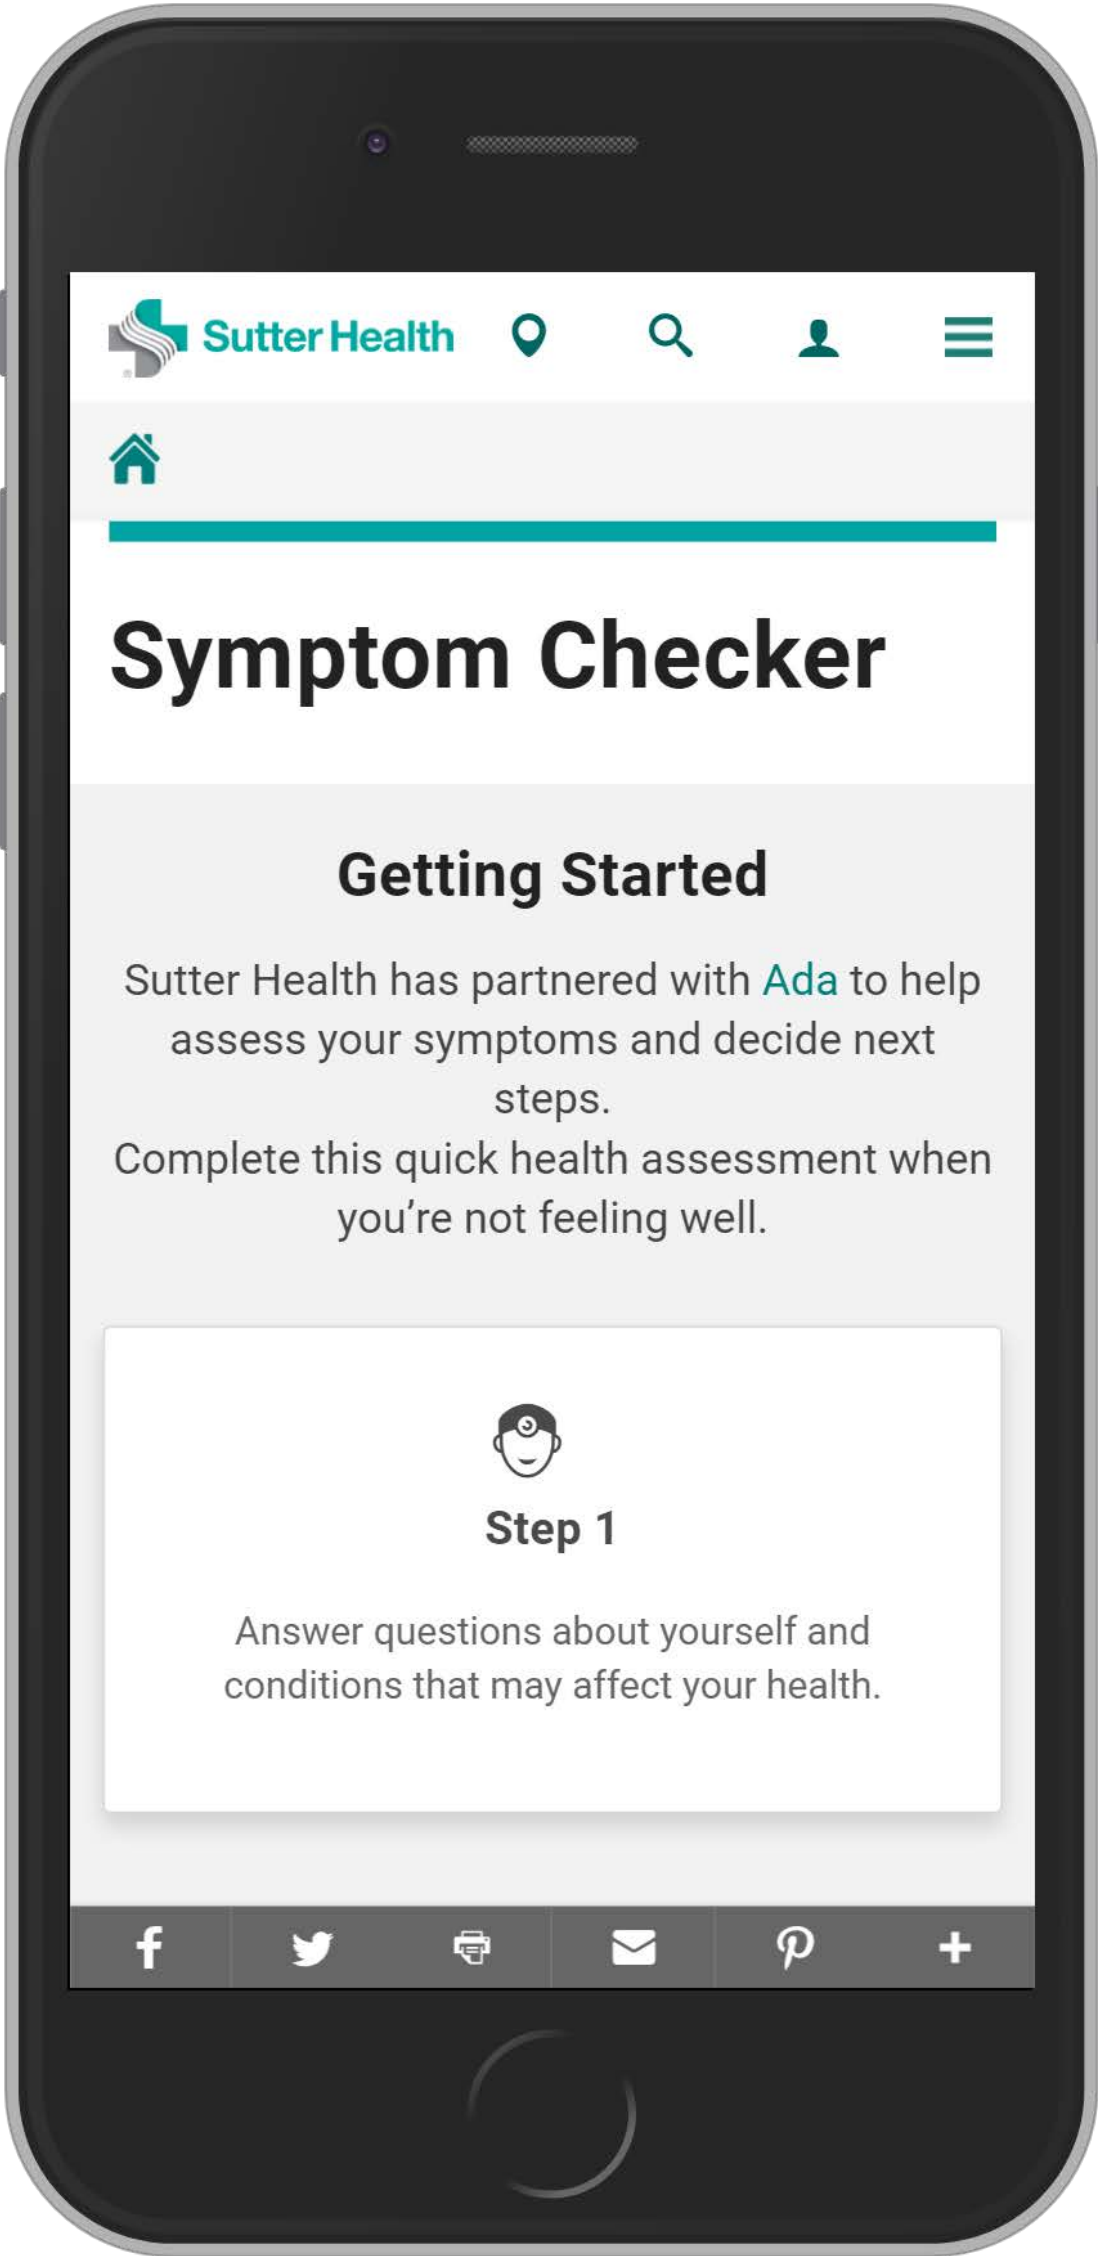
Sutter Health

Symptom Checker

Getting Started

Sutter Health has partnered with Ada to help assess your symptoms and decide next steps.
Complete this quick health assessment when you're not feeling well.

Step 1

Answer questions about yourself and conditions that may affect your health.